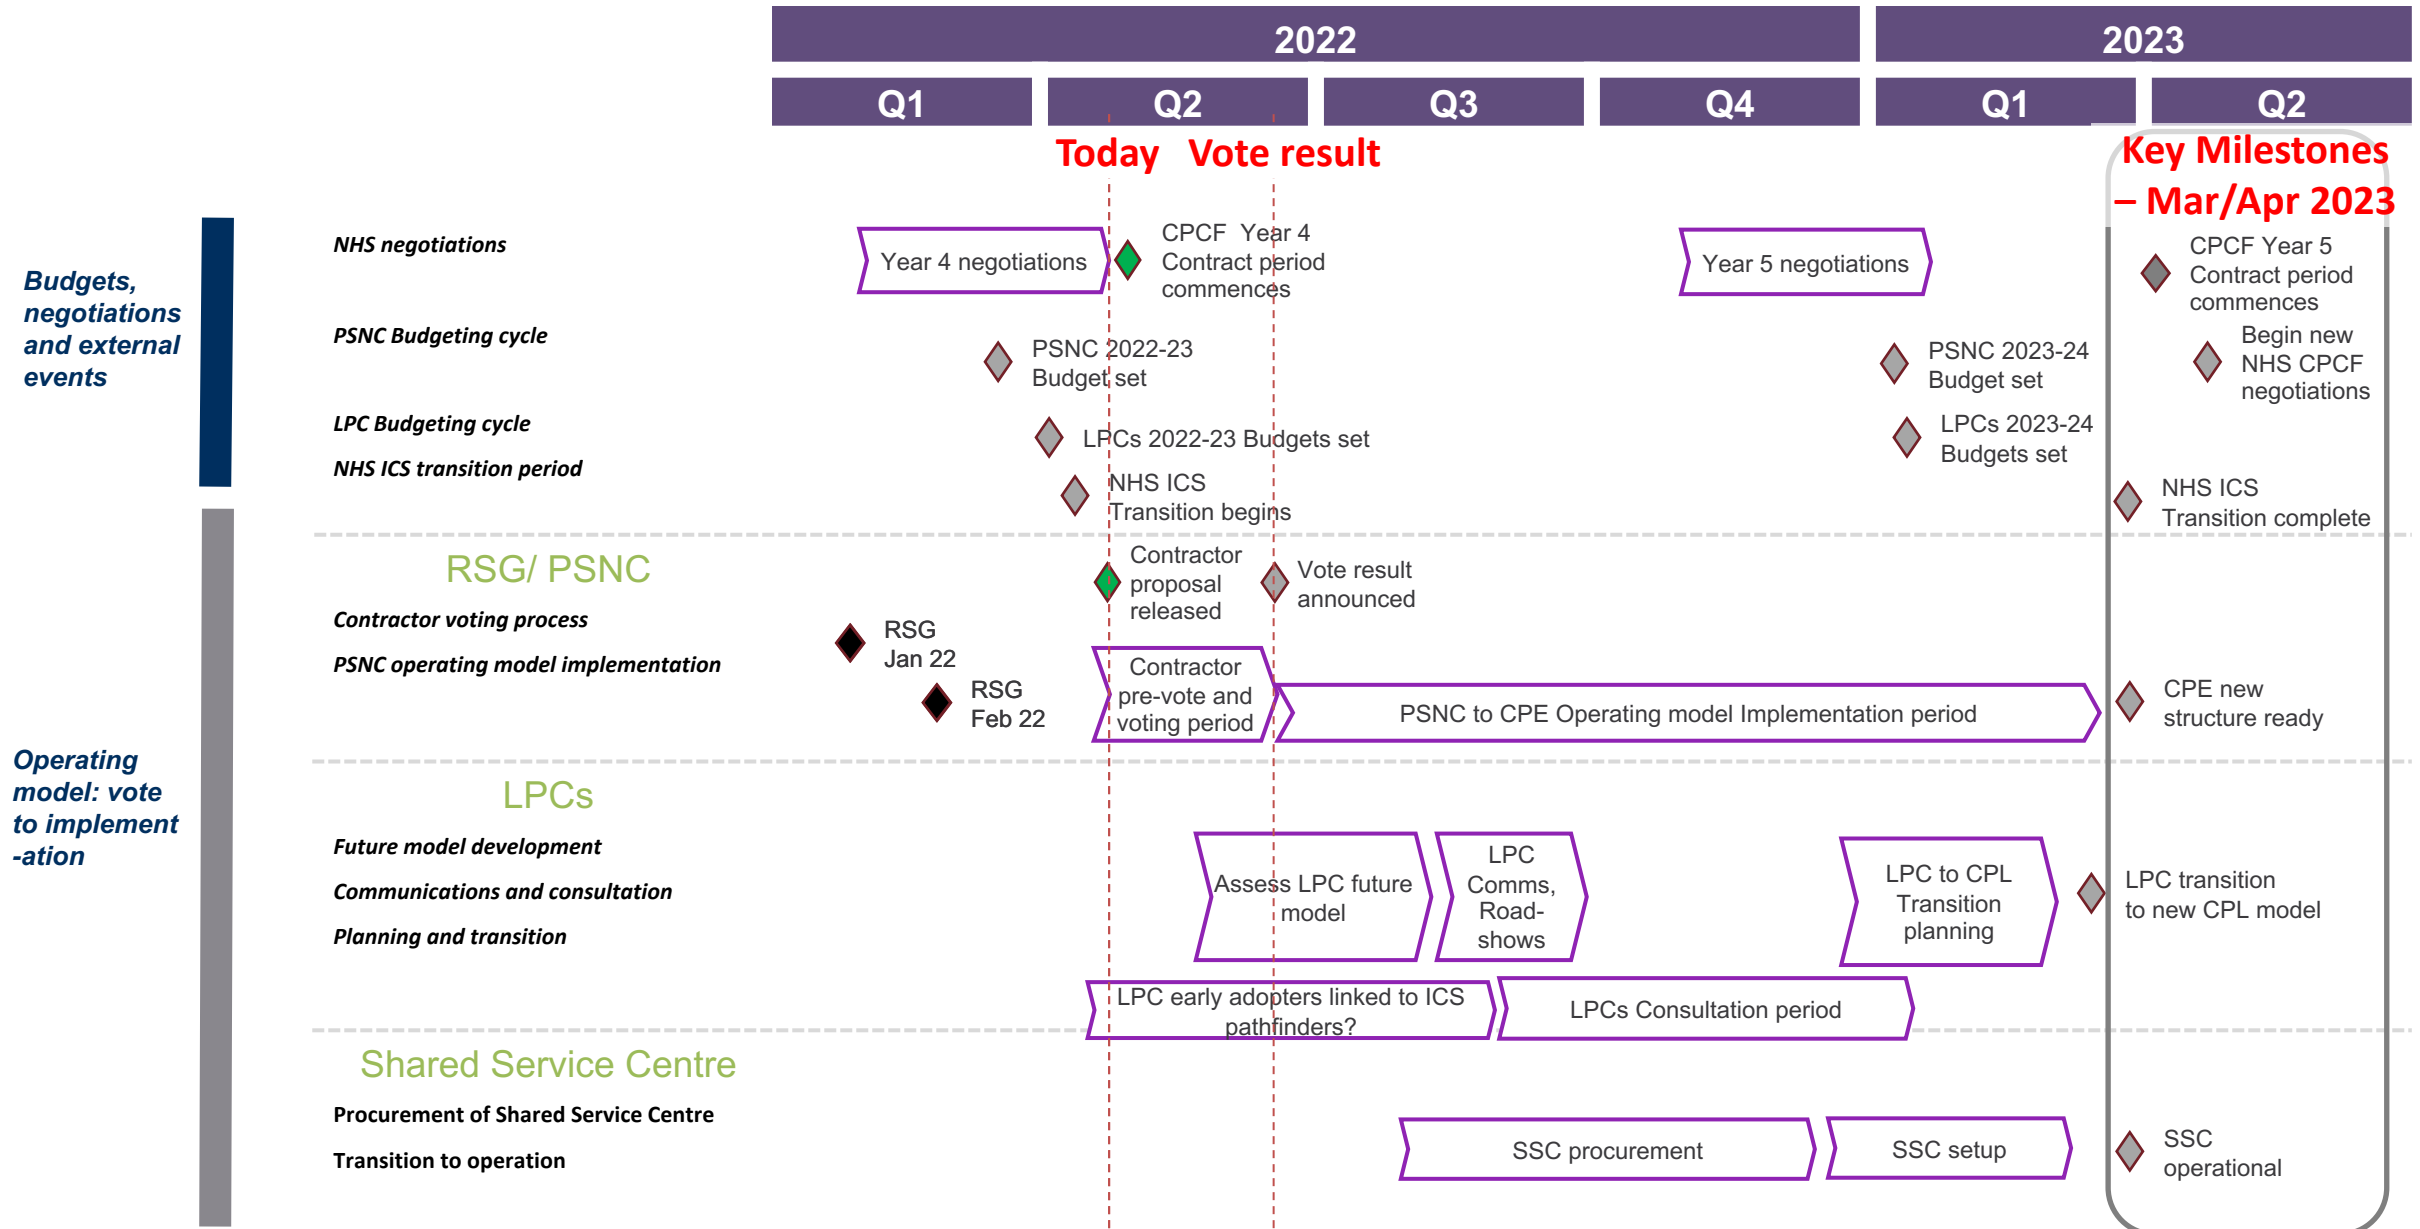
2022

2023

Q1 Q2 Q3 Q4 Q1 Q2

Today Vote result

Key Milestones – Mar/Apr 2023

Budgets, negotiations and external events

NHS negotiations

Year 4 negotiations

CPCF Year 4 Contract period commences

Year 5 negotiations

CPCF Year 5 Contract period commences

PSNC Budgeting cycle

PSNC 2022-23 Budget set

PSNC 2023-24 Budget set

Begin new NHS CPCF negotiations

LPC Budgeting cycle

LPCs 2022-23 Budgets set

LPCs 2023-24 Budgets set

NHS ICS transition period

NHS ICS Transition begins

NHS ICS Transition complete

RSG/ PSNC

Contractor voting process

Contractor proposal released

Vote result announced

PSNC operating model implementation

RSG Jan 22

RSG Feb 22

Contractor pre-vote and voting period

PSNC to CPE Operating model Implementation period

CPE new structure ready

Operating model: vote to implement -ation

LPCs

Future model development

Communications and consultation

Planning and transition

Assess LPC future model

LPC Comms, Road-shows

LPC to CPL Transition planning

LPC transition to new CPL model

LPC early adopters linked to ICS pathfinders?

LPCs Consultation period

Shared Service Centre

Procurement of Shared Service Centre

Transition to operation

SSC procurement

SSC setup

SSC operational